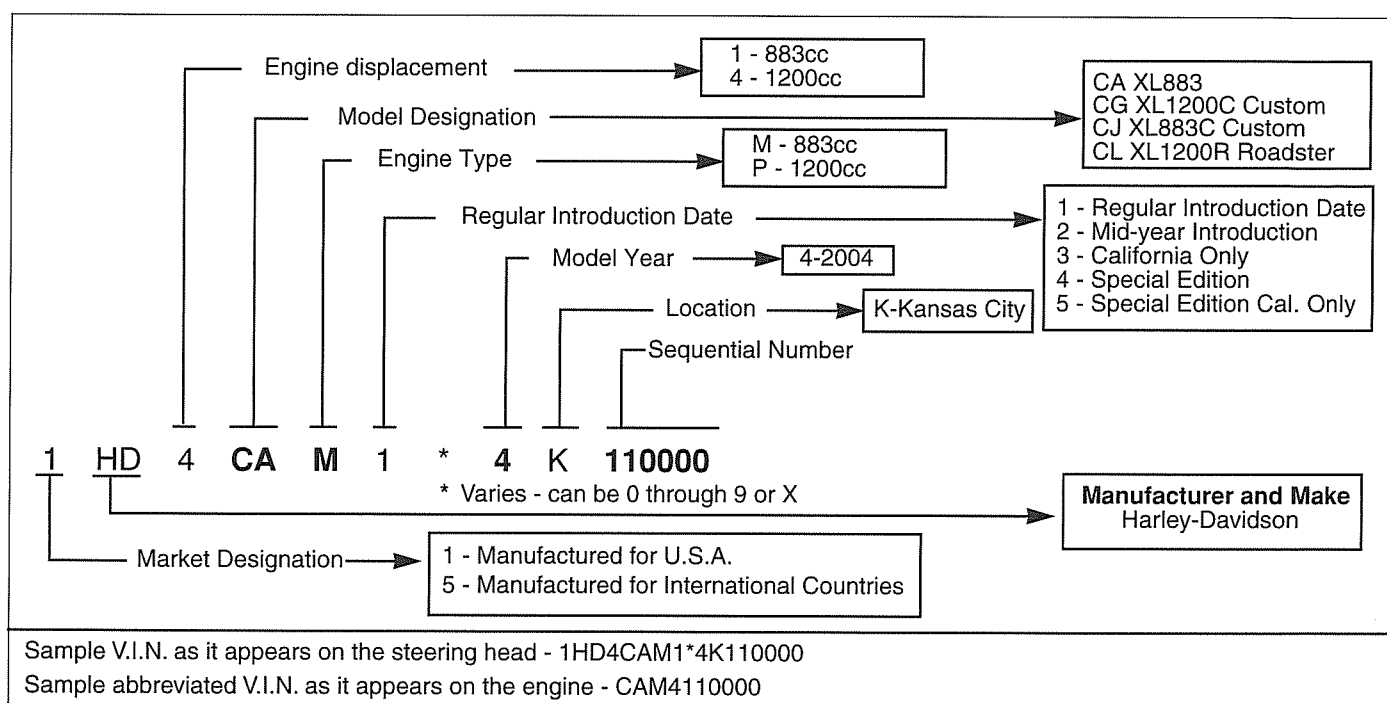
Engine displacement

1 - 883cc
4 - 1200cc

Model Designation

CA XL883
CG XL1200C Custom
CJ XL883C Custom
CL XL1200R Roadster

Engine Type

M - 883cc
P - 1200cc

Regular Introduction Date

1 - Regular Introduction Date
2 - Mid-year Introduction
3 - California Only
4 - Special Edition
5 - Special Edition Cal. Only

Model Year

4-2004

Location

K-Kansas City

Sequential Number

1 HD 4 **CA** **M** 1 * **4** K **110000**

* Varies - can be 0 through 9 or X

**Manufacturer and Make**
Harley-Davidson

Market Designation

1 - Manufactured for U.S.A.
5 - Manufactured for International Countries

Sample V.I.N. as it appears on the steering head - 1HD4CAM1*4K110000

Sample abbreviated V.I.N. as it appears on the engine - CAM4110000